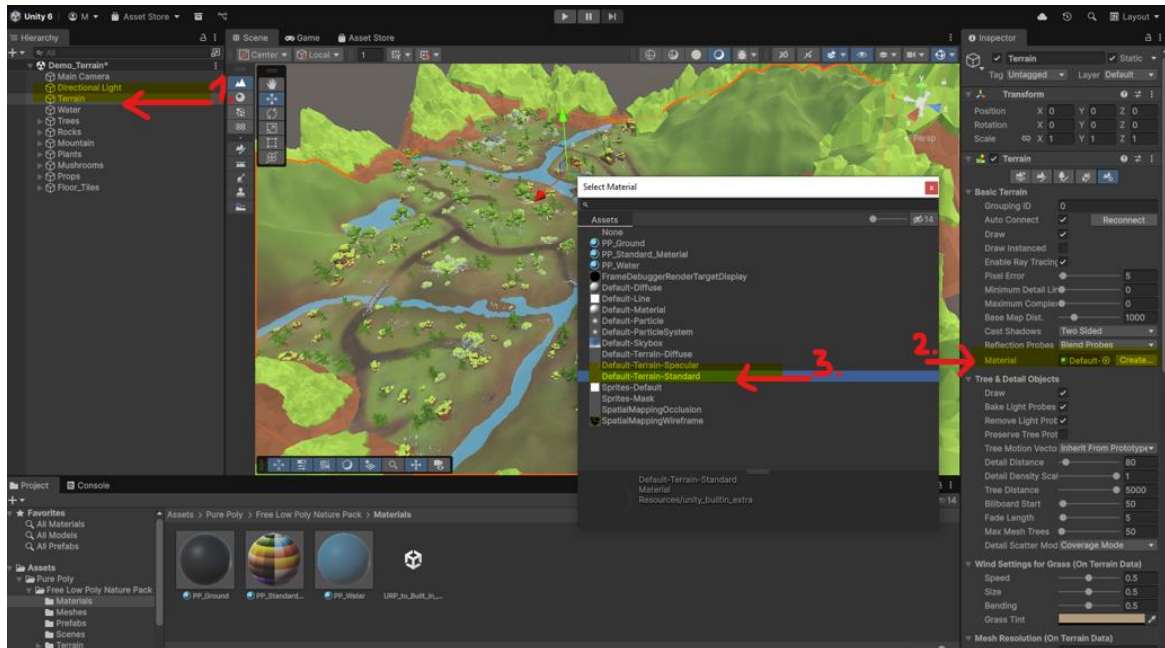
Unity 6 | M ▾ Asset Store ▾

Hierarchy
All
Demo_Terrain*
Main Camera
Directional Light
Terrain
Water
Trees
Rocks
Mountain
Plants
Mushrooms
Props
Floor_Tiles

1.

Scene Game Asset Store
Center ▾ Local ▾ 1

Persp

Select Material
Assets 14
None
PP_Ground
PP_Standard_Material
PP_Water
FrameDebuggerRenderTargetDisplay
Default-Diffuse
Default-Line
Default-Material
Default-Particle
Default-ParticleSystem
Default-Skybox
Default-Terrain-Diffuse
Default-Terrain-Specular
Default-Terrain-Standard
Sprites-Default
Sprites-Mask
SpatialMappingOcclusion
SpatialMappingWireframe

3.

Default-Terrain-Standard
Material
Resources/unity_builtin_extra

Inspector
Terrain Static ▾
Tag Untagged ▾ Layer Default ▾
Transform
Position X 0 Y 0 Z 0
Rotation X 0 Y 0 Z 0
Scale X 1 Y 1 Z 1
Terrain
Basic Terrain
Grouping ID 0
Auto Connect Reconnect
Draw
Draw Instanced
Enable Ray Tracing
Pixel Error 5
Minimum Detail Lim 0
Maximum Complex 0
Base Map Dist. 1000
Cast Shadows Two Sided
Reflection Probes Blend Probes
Material Default- Create...

2.

Tree & Detail Objects
Draw
Bake Light Probes
Remove Light Prob
Preserve Tree Prot
Tree Motion Vecto Inherit From Prototype
Detail Distance 80
Detail Density Scal 1
Tree Distance 5000
Billboard Start 50
Fade Length 5
Max Mesh Trees 50
Detail Scatter Mod Coverage Mode
Wind Settings for Grass (On Terrain Data)
Speed 0.5
Size 0.5
Bending 0.5
Grass Tint
Mesh Resolution (On Terrain Data)

Project Console
Favorites
All Materials
All Models
All Prefabs
Assets
Pure Poly
Free Low Poly Nature Pack
Materials
Meshes
Prefabs
Scenes
Terrain

Assets > Pure Poly > Free Low Poly Nature Pack > Materials
PP_Ground PP_Standard... PP_Water URP_to_Built_in_...
14